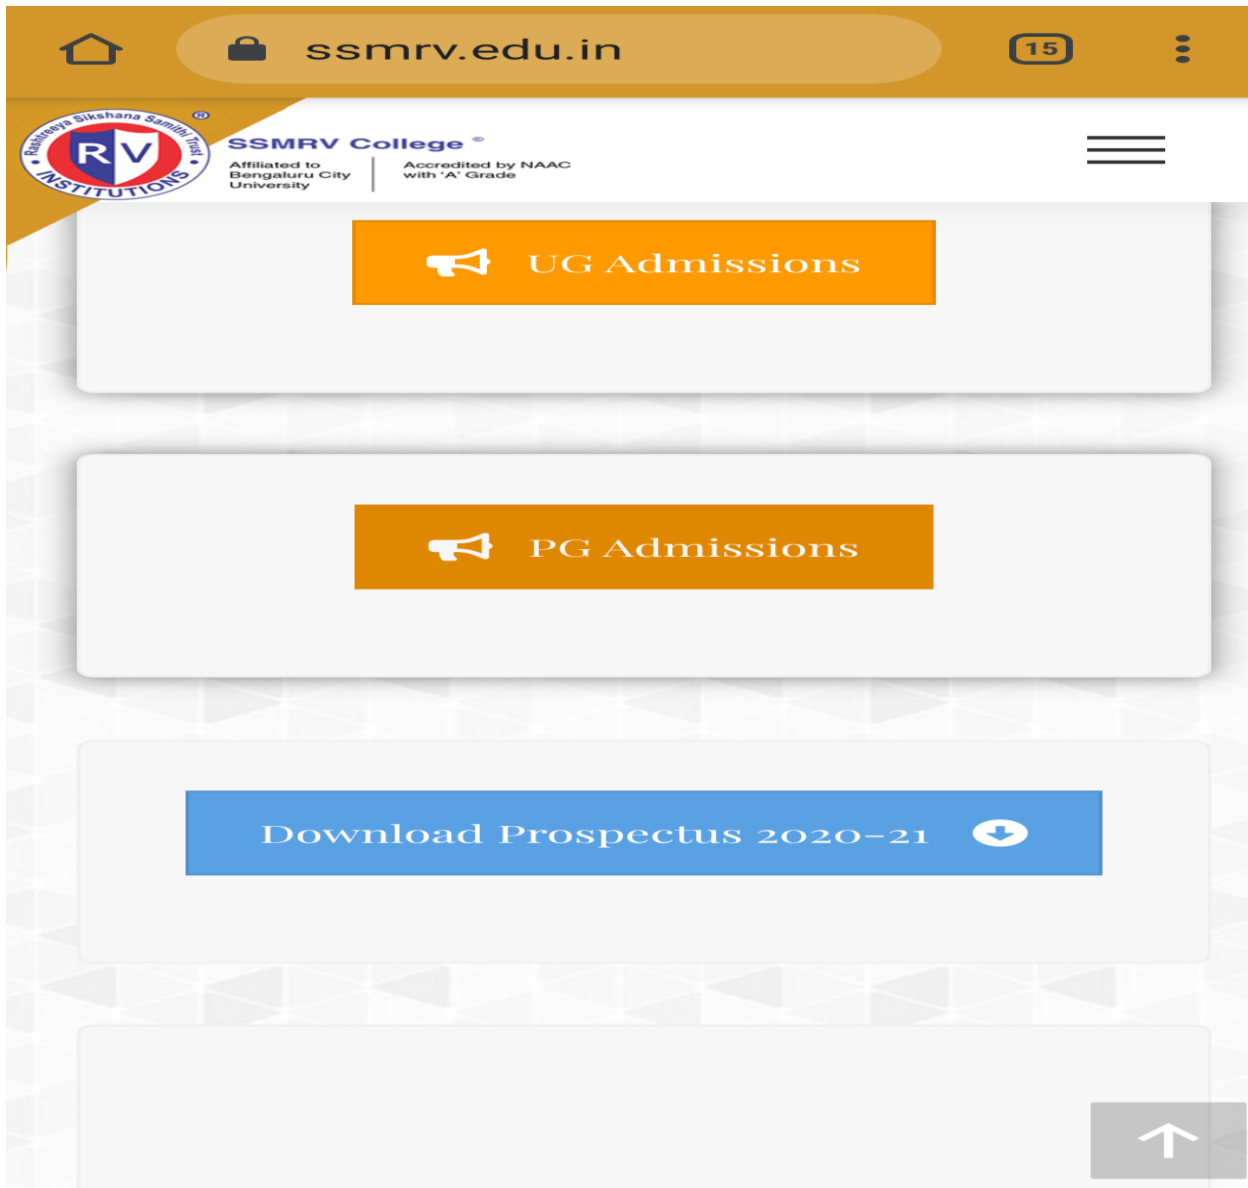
ssmrv.edu.in

15

Rashtreeya Sikshana Samithi Trust
RV
INSTITUTIONS

SSMRV College
Affiliated to Bengaluru City University
Accredited by NAAC with 'A' Grade

UG Admissions

PG Admissions

Download Prospectus 2020-21